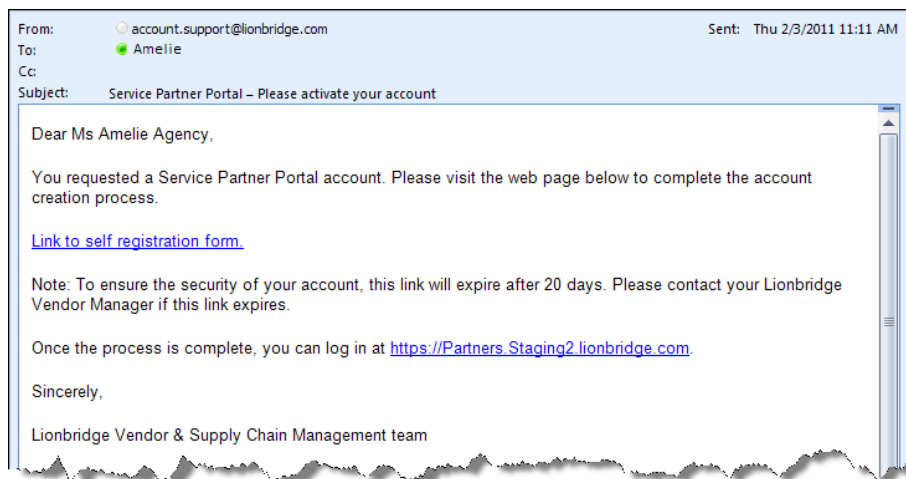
From: account.support@lionbridge.com
To: Amelie
Cc:
Subject: Service Partner Portal – Please activate your account

Sent: Thu 2/3/2011 11:11 AM

Dear Ms Amelie Agency,

You requested a Service Partner Portal account. Please visit the web page below to complete the account creation process.

Link to self registration form.

Note: To ensure the security of your account, this link will expire after 20 days. Please contact your Lionbridge Vendor Manager if this link expires.

Once the process is complete, you can log in at https://Partners.Staging2.lionbridge.com.

Sincerely,

Lionbridge Vendor & Supply Chain Management team